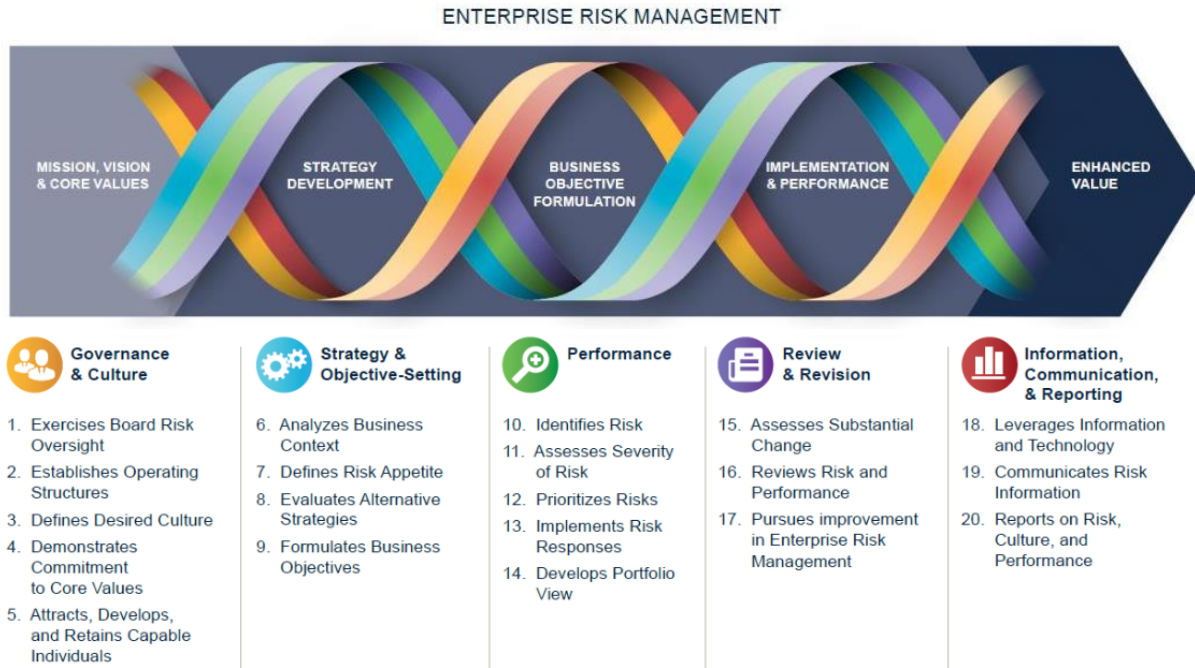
ENTERPRISE RISK MANAGEMENT

MISSION, VISION & CORE VALUES

STRATEGY DEVELOPMENT

BUSINESS OBJECTIVE FORMULATION

IMPLEMENTATION & PERFORMANCE

ENHANCED VALUE

Governance & Culture

1. Exercises Board Risk Oversight
2. Establishes Operating Structures
3. Defines Desired Culture
4. Demonstrates Commitment to Core Values
5. Attracts, Develops, and Retains Capable Individuals

Strategy & Objective-Setting

6. Analyzes Business Context
7. Defines Risk Appetite
8. Evaluates Alternative Strategies
9. Formulates Business Objectives

Performance

10. Identifies Risk
11. Assesses Severity of Risk
12. Prioritizes Risks
13. Implements Risk Responses
14. Develops Portfolio View

Review & Revision

15. Assesses Substantial Change
16. Reviews Risk and Performance
17. Pursues improvement in Enterprise Risk Management

Information, Communication, & Reporting

18. Leverages Information and Technology
19. Communicates Risk Information
20. Reports on Risk, Culture, and Performance